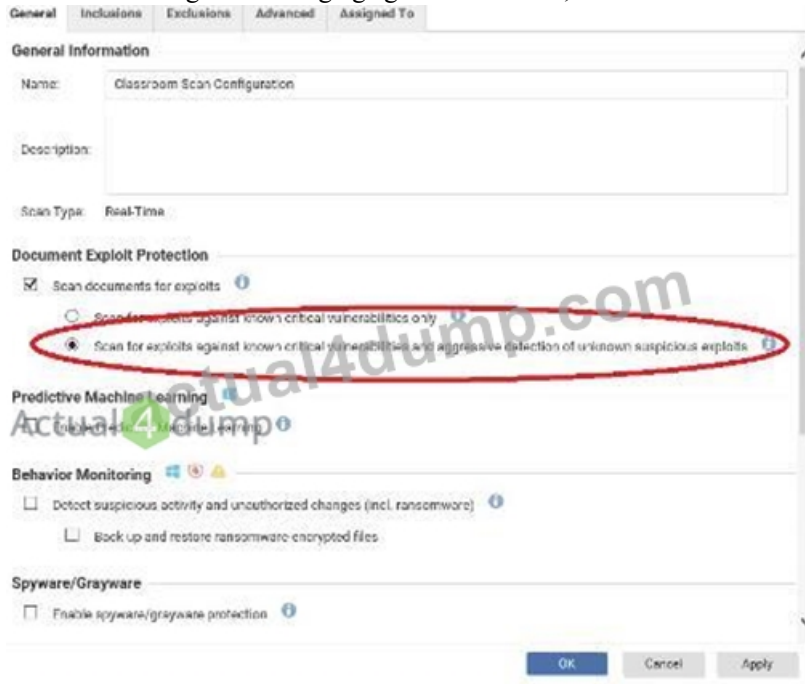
General Inclusions Exclusions Advanced Assigned To

General Information

Name: Classroom Scan Configuration

Description:

Scan Type: Real-Time

Document Exploit Protection

☑ Scan documents for exploits

○ Scan for exploits against known critical vulnerabilities only

◉ Scan for exploits against known critical vulnerabilities and aggressive detection of unknown suspicious exploits

Predictive Machine Learning

☐ Enable Predictive Machine Learning

Behavior Monitoring

☐ Detect suspicious activity and unauthorized changes (incl. ransomware)

☐ Back up and restore ransomware-encrypted files

Spyware/Grayware

☐ Enable spyware/grayware protection

OK Cancel Apply

Actual4dump.com
Actual4dump